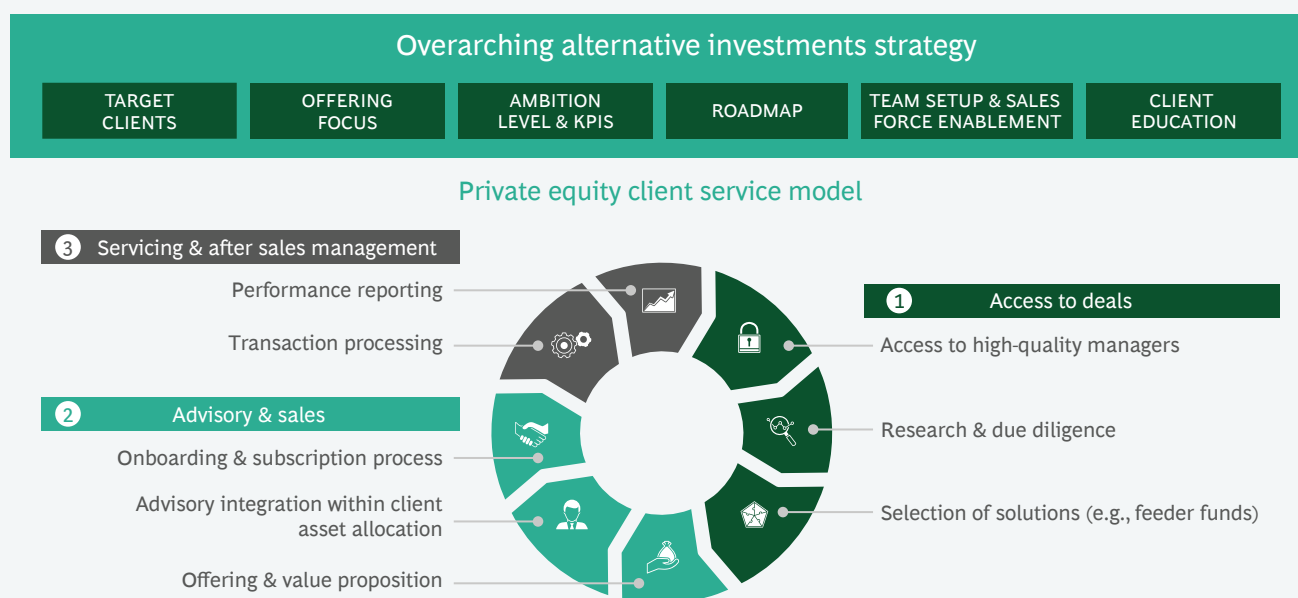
Overarching alternative investments strategy

TARGET CLIENTS

OFFERING FOCUS

AMBITION LEVEL & KPIS

ROADMAP

TEAM SETUP & SALES FORCE ENABLEMENT

CLIENT EDUCATION

Private equity client service model

3 Servicing & after sales management

Performance reporting

Transaction processing

2 Advisory & sales

Onboarding & subscription process

Advisory integration within client asset allocation

Offering & value proposition

1 Access to deals

Access to high-quality managers

Research & due diligence

Selection of solutions (e.g., feeder funds)